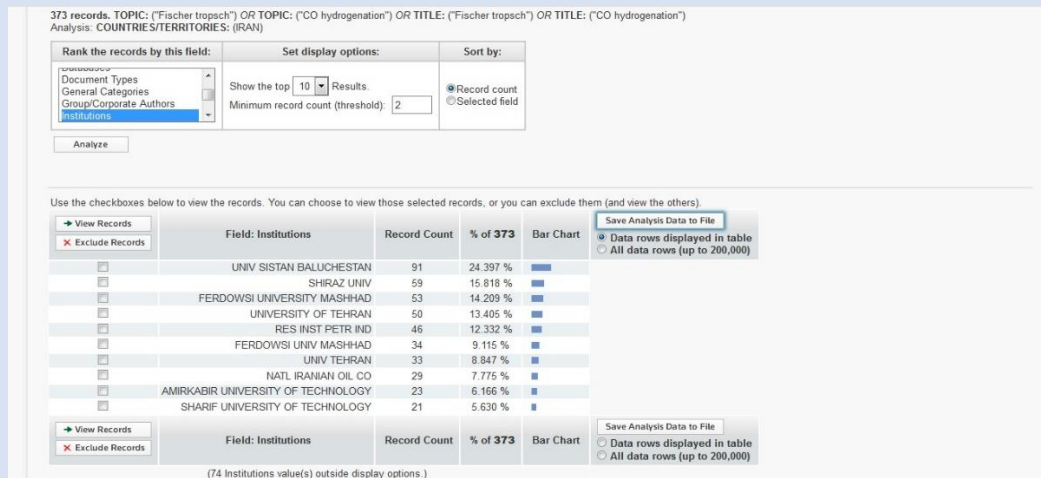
373 records. TOPIC: ("Fischer tropsch") OR TOPIC: ("CO hydrogenation") OR TITLE: ("Fischer tropsch") OR TITLE: ("CO hydrogenation")
Analysis: COUNTRIES/TERRITORIES: (IRAN)

| Rank the records by this field: | Set display options: | Sort by: |
|---|---|---|
| Databases<br>Document Types<br>General Categories<br>Group/Corporate Authors<br>Institutions | Show the top 10 Results.<br>Minimum record count (threshold): 2 | Record count<br>Selected field |

Analyze

Use the checkboxes below to view the records. You can choose to view those selected records, or you can exclude them (and view the others).

| View Records / Exclude Records | Field: Institutions | Record Count | % of 373 | Bar Chart | Save Analysis Data to File / Data rows displayed in table / All data rows (up to 200,000) |
|---|---|---|---|---|---|
| | UNIV SISTAN BALUCHESTAN | 91 | 24.397 % | | |
| | SHIRAZ UNIV | 59 | 15.818 % | | |
| | FERDOWSI UNIVERSITY MASHHAD | 53 | 14.209 % | | |
| | UNIVERSITY OF TEHRAN | 50 | 13.405 % | | |
| | RES INST PETR IND | 46 | 12.332 % | | |
| | FERDOWSI UNIV MASHHAD | 34 | 9.115 % | | |
| | UNIV TEHRAN | 33 | 8.847 % | | |
| | NATL IRANIAN OIL CO | 29 | 7.775 % | | |
| | AMIRKABIR UNIVERSITY OF TECHNOLOGY | 23 | 6.166 % | | |
| | SHARIF UNIVERSITY OF TECHNOLOGY | 21 | 5.630 % | | |
| View Records / Exclude Records | Field: Institutions | Record Count | % of 373 | Bar Chart | Save Analysis Data to File / Data rows displayed in table / All data rows (up to 200,000) |

(74 Institutions value(s) outside display options.)